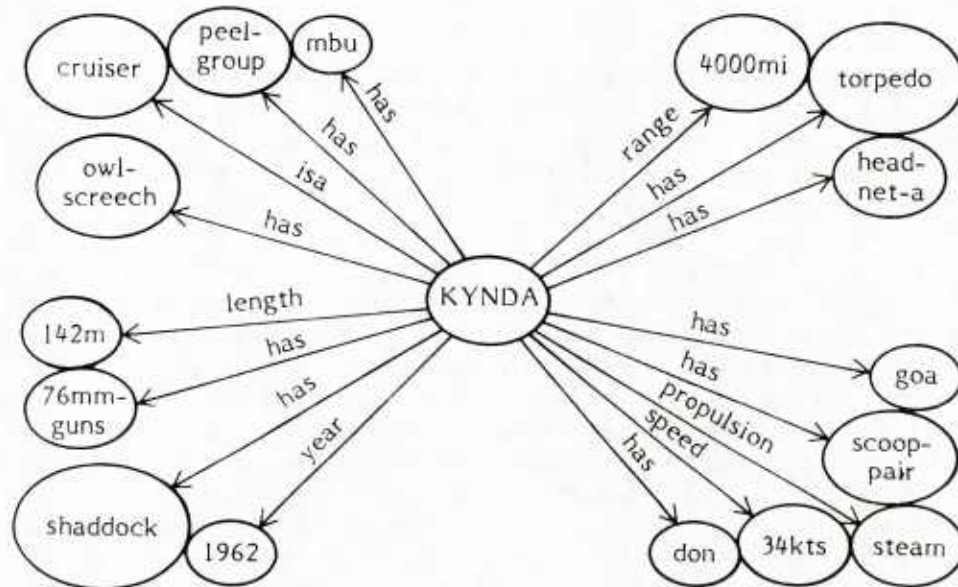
cruiser
peel-group
mbu
has
has
isa
owl-screech
has
4000mi
torpedo
range
has
head-net-a
has
KYNDA
length
142m
has
76mm-guns
has
year
shaddock
1962
has
goa
has
propulsion
scoop-pair
speed
has
don
34kts
steam